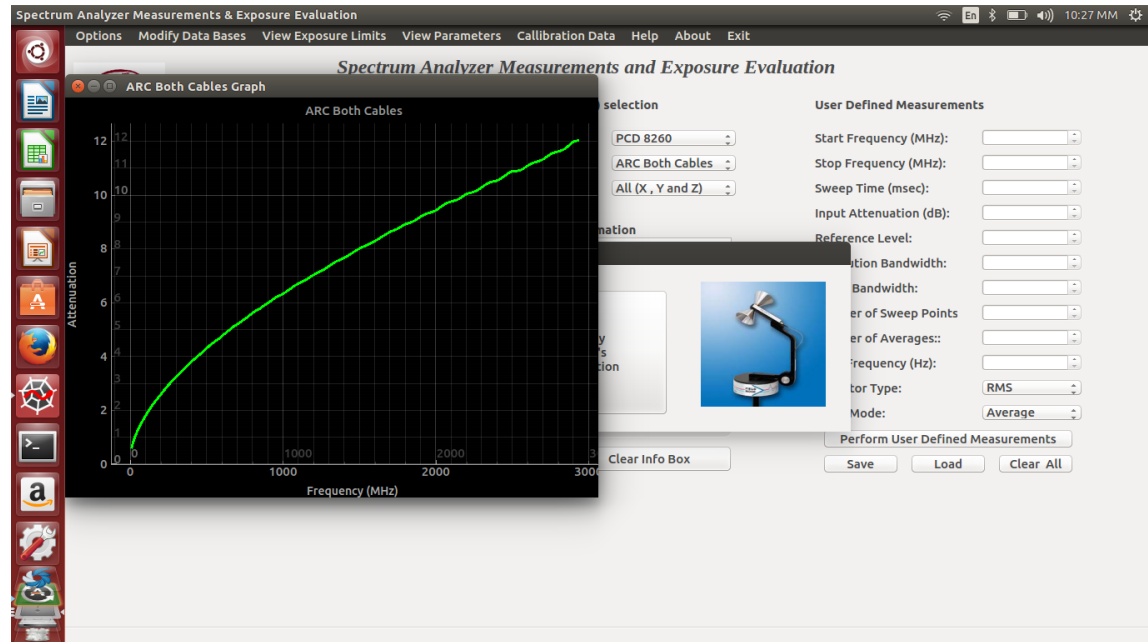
Spectrum Analyzer Measurements & Exposure Evaluation

En 10:27 MM

Options Modify Data Bases View Exposure Limits View Parameters Callibration Data Help About Exit

Spectrum Analyzer Measurements and Exposure Evaluation

ARC Both Cables Graph

ARC Both Cables

12
10
8
6
4
2
0

Attenuation

0 1000 2000 3000

Frequency (MHz)

12 11 10 9 8 7 6 5 4 3 2 1 0

0 1000 2000

) selection

PCD 8260

ARC Both Cables

All (X , Y and Z)

nation

y
's
ction

Clear Info Box

User Defined Measurements

Start Frequency (MHz):

Stop Frequency (MHz):

Sweep Time (msec):

Input Attenuation (dB):

Reference Level:

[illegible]ution Bandwidth:

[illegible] Bandwidth:

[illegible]er of Sweep Points

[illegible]er of Averages::

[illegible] Frequency (Hz):

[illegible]tor Type: RMS

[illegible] Mode: Average

Perform User Defined Measurements

Save Load Clear All